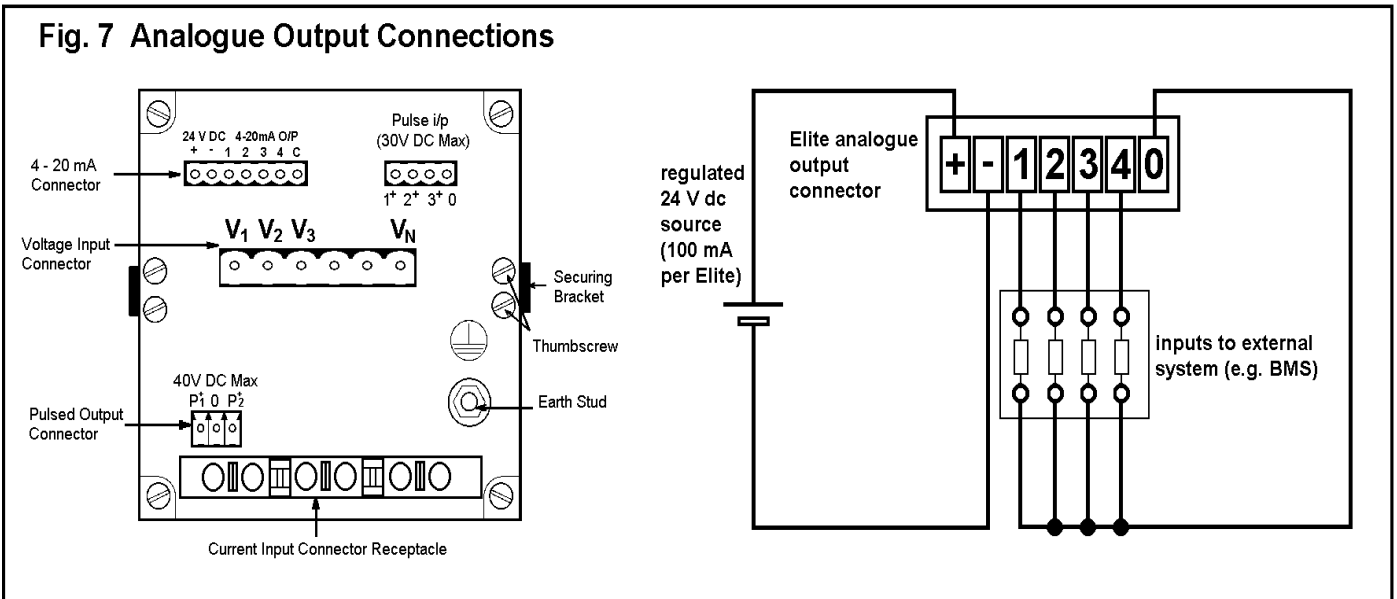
Fig. 7 Analogue Output Connections

24 V DC 4-20mA O/P
+ - 1 2 3 4 C

Pulse i/p
(30V DC Max)

$1^+$ $2^+$ $3^+$ 0

4 - 20 mA Connector

$V_1$ $V_2$ $V_3$ $V_N$

Voltage Input Connector

Securing Bracket

Thumbscrew

40V DC Max
$P_1^+$ 0 $P_2^+$

Pulsed Output Connector

Earth Stud

Current Input Connector Receptacle

regulated 24 V dc source (100 mA per Elite)

Elite analogue output connector

+ - 1 2 3 4 0

inputs to external system (e.g. BMS)